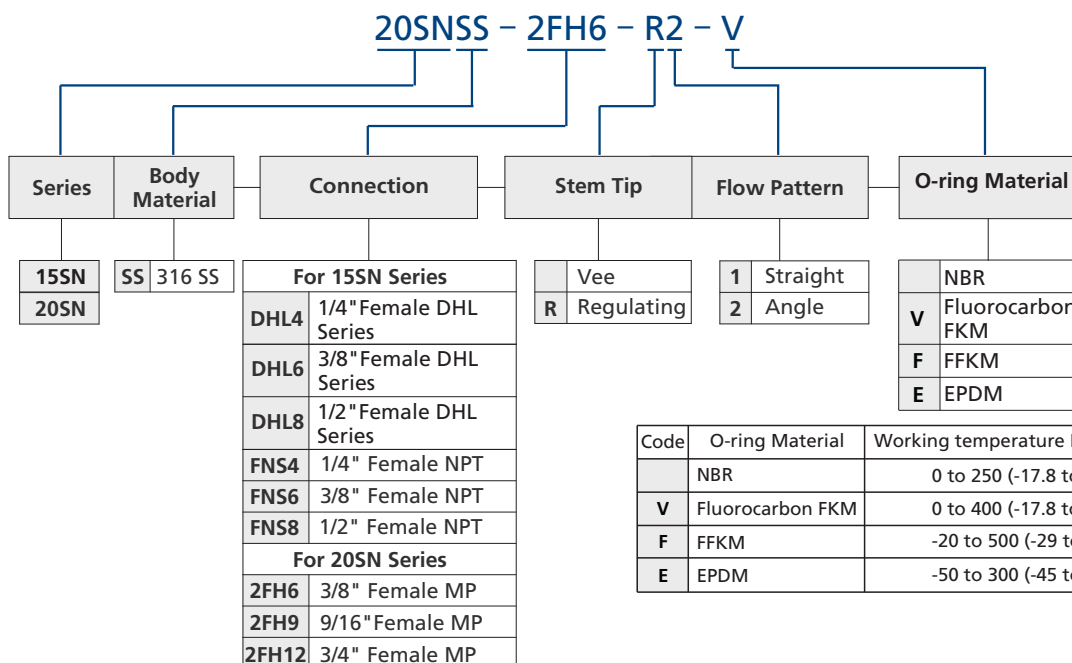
20SNSS – 2FH6 – R2 – V

| Series | Body Material | Connection | Stem Tip | Flow Pattern | O-ring Material |
|---|---|---|---|---|---|

| 15SN |
|---|
| 20SN |

| SS | 316 SS |
|---|---|

| For 15SN Series | |
|---|---|
| DHL4 | 1/4"Female DHL Series |
| DHL6 | 3/8"Female DHL Series |
| DHL8 | 1/2"Female DHL Series |
| FNS4 | 1/4" Female NPT |
| FNS6 | 3/8" Female NPT |
| FNS8 | 1/2" Female NPT |
| For 20SN Series | |
| 2FH6 | 3/8" Female MP |
| 2FH9 | 9/16"Female MP |
| 2FH12 | 3/4" Female MP |

| | Vee |
|---|---|
| R | Regulating |

| 1 | Straight |
|---|---|
| 2 | Angle |

| | NBR |
|---|---|
| V | Fluorocarbon FKM |
| F | FFKM |
| E | EPDM |

| Code | O-ring Material | Working temperature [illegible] |
|---|---|---|
| | NBR | 0 to 250 (-17.8 t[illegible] |
| V | Fluorocarbon FKM | 0 to 400 (-17.8 t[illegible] |
| F | FFKM | -20 to 500 (-29 t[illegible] |
| E | EPDM | -50 to 300 (-45 t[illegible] |